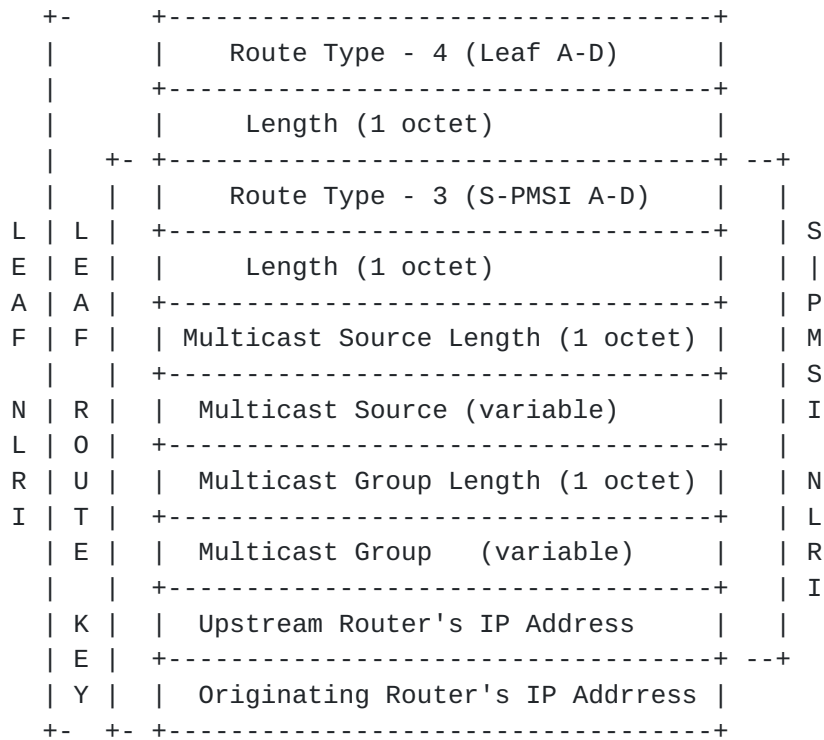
```
   +-      +-----------------------------------+
   |       |    Route Type - 4 (Leaf A-D)      |
   |       +-----------------------------------+
   |       |     Length (1 octet)              |
   |    +- +-----------------------------------+ --+
   |    |  |    Route Type - 3 (S-PMSI A-D)    |   |
 L |  L |  +-----------------------------------+   | S
 E |  E |  |     Length (1 octet)              |   | |
 A |  A |  +-----------------------------------+   | P
 F |  F |  | Multicast Source Length (1 octet) |   | M
   |    |  +-----------------------------------+   | S
 N |  R |  |  Multicast Source (variable)      |   | I
 L |  O |  +-----------------------------------+   |
 R |  U |  |  Multicast Group Length (1 octet) |   | N
 I |  T |  +-----------------------------------+   | L
   |  E |  |  Multicast Group   (variable)     |   | R
   |    |  +-----------------------------------+   | I
   |  K |  |  Upstream Router's IP Address     |   |
   |  E |  +-----------------------------------+ --+
   |  Y |  |  Originating Router's IP Addrress |
   +-   +- +-----------------------------------+
```